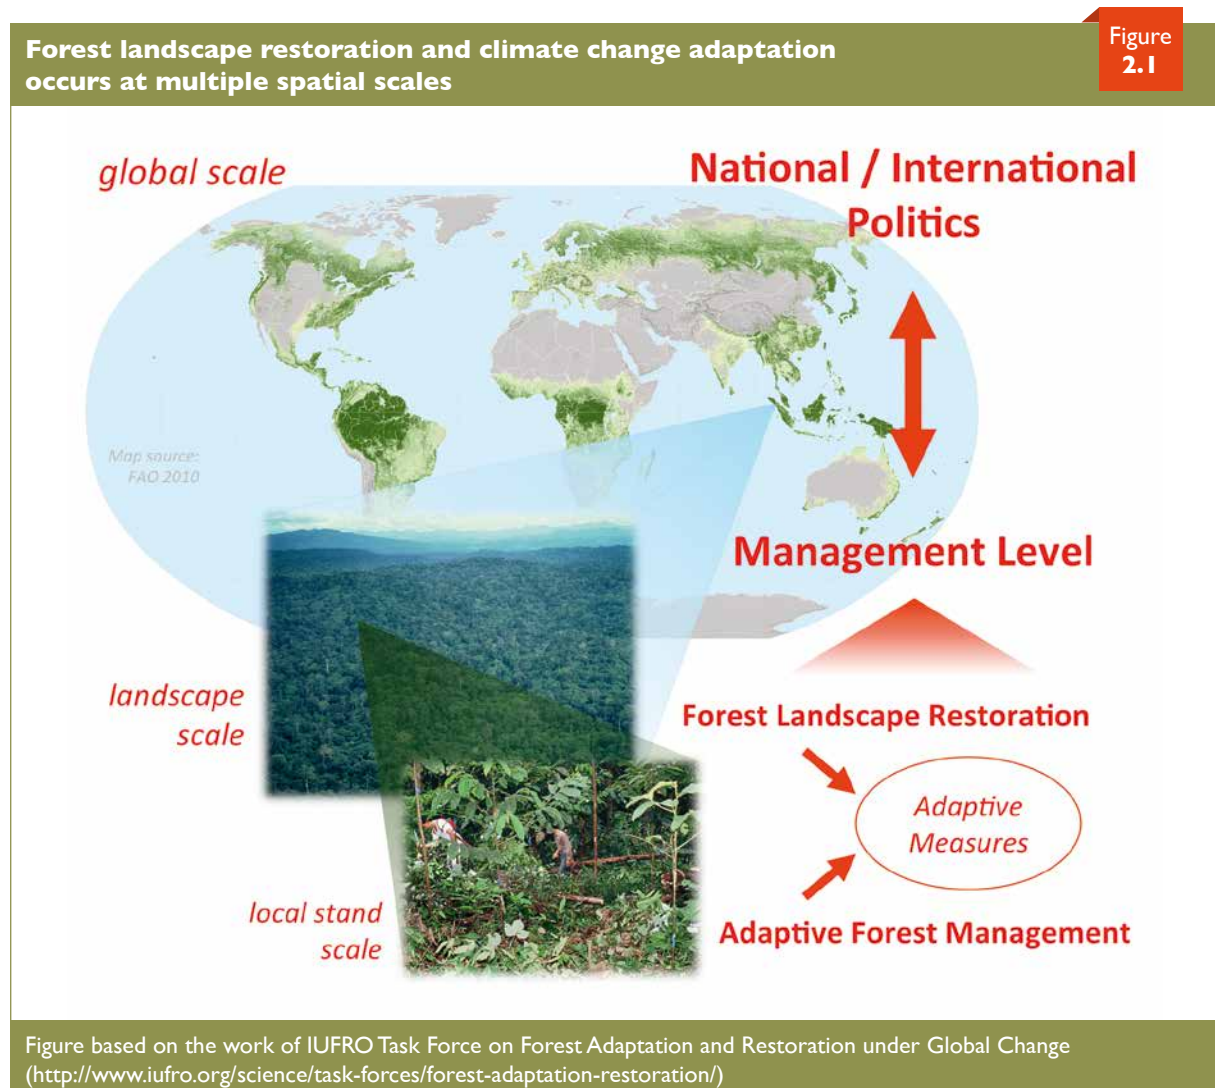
Forest landscape restoration and climate change adaptation occurs at multiple spatial scales

Figure 2.1

global scale

National / International Politics

Map source: FAO 2010

Management Level

landscape scale

Forest Landscape Restoration

Adaptive Measures

local stand scale

Adaptive Forest Management

Figure based on the work of IUFRO Task Force on Forest Adaptation and Restoration under Global Change (http://www.iufro.org/science/task-forces/forest-adaptation-restoration/)